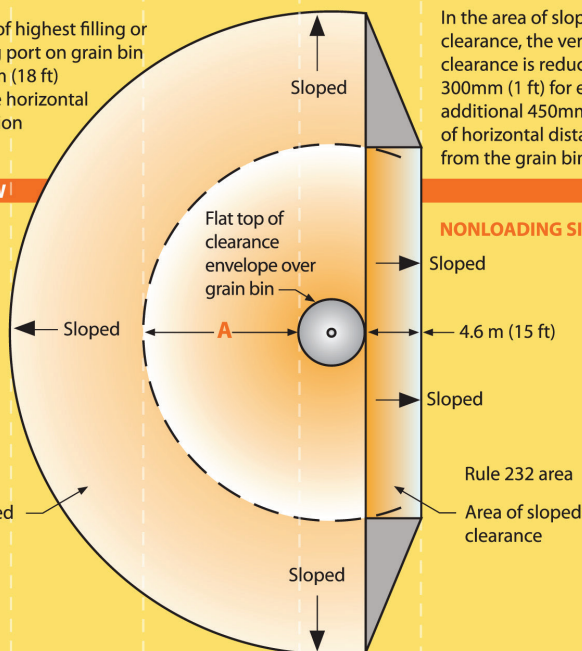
of highest filling or port on grain bin n (18 ft) e horizontal on

In the area of slop clearance, the ver clearance is reduc 300mm (1 ft) for e additional 450mn of horizontal dista from the grain bi

NONLOADING SI

Sloped

Flat top of clearance envelope over grain bin

Sloped

Sloped

A

4.6 m (15 ft)

Sloped

Rule 232 area

ed

Area of sloped clearance

Sloped